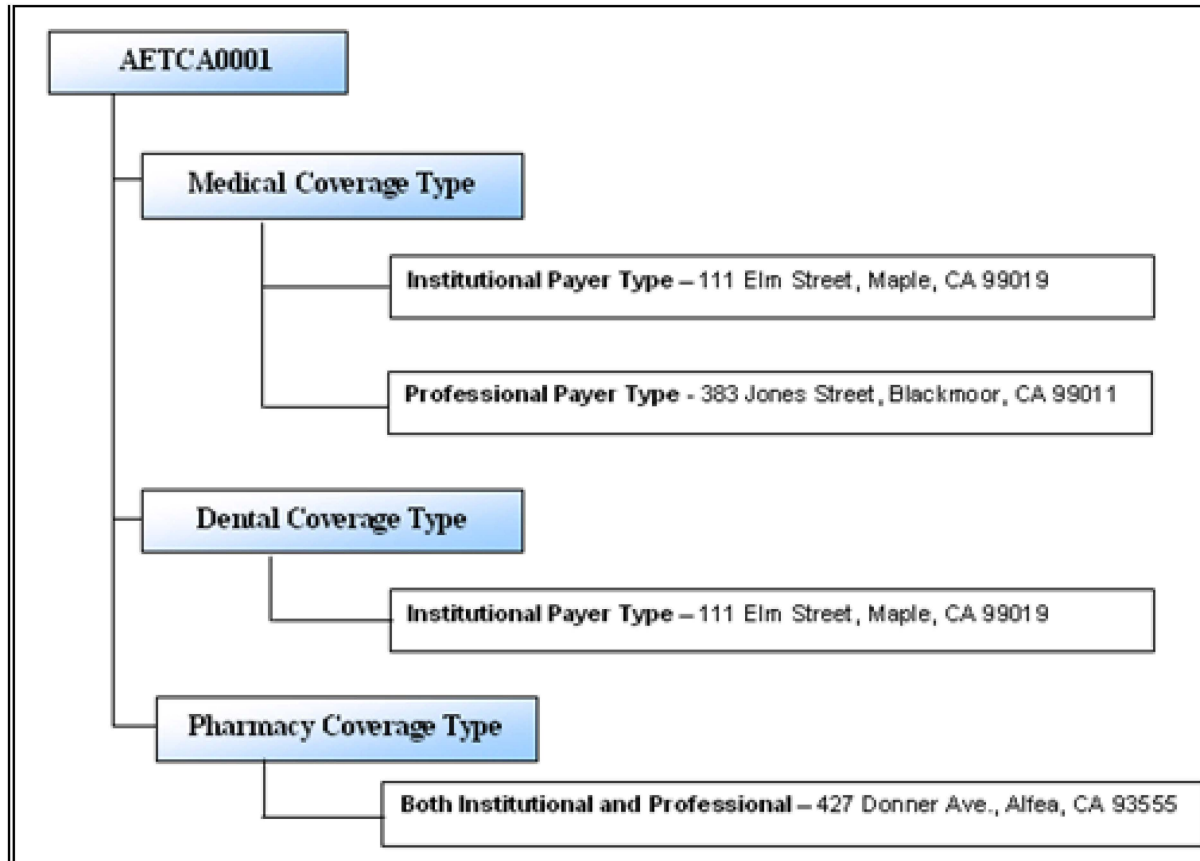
AETCA0001

Medical Coverage Type

Institutional Payer Type – 111 Elm Street, Maple, CA 99019

Professional Payer Type - 383 Jones Street, Blackmoor, CA 99011

Dental Coverage Type

Institutional Payer Type – 111 Elm Street, Maple, CA 99019

Pharmacy Coverage Type

Both Institutional and Professional – 427 Donner Ave., Alfea, CA 93555